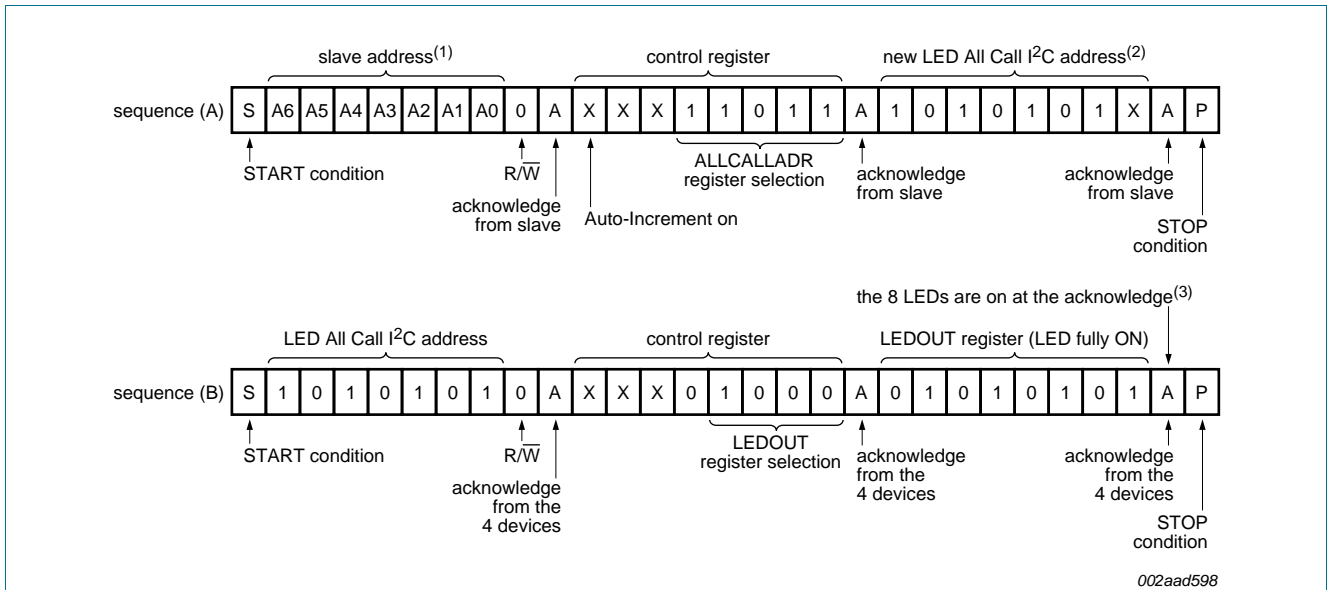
slave address$^{(1)}$

control register

new LED All Call I$^2$C address$^{(2)}$

| sequence (A) | S | A6 | A5 | A4 | A3 | A2 | A1 | A0 | 0 | A | X | X | X | 1 | 1 | 0 | 1 | 1 | A | 1 | 0 | 1 | 0 | 1 | 0 | 1 | X | A | P |
|---|---|---|---|---|---|---|---|---|---|---|---|---|---|---|---|---|---|---|---|---|---|---|---|---|---|---|---|---|---|

START condition

R/$\overline{W}$

acknowledge from slave

Auto-Increment on

ALLCALLADR register selection

acknowledge from slave

acknowledge from slave

STOP condition

the 8 LEDs are on at the acknowledge$^{(3)}$

LED All Call I$^2$C address

control register

LEDOUT register (LED fully ON)

| sequence (B) | S | 1 | 0 | 1 | 0 | 1 | 0 | 1 | 0 | A | X | X | X | 0 | 1 | 0 | 0 | 0 | A | 0 | 1 | 0 | 1 | 0 | 1 | 0 | 1 | A | P |
|---|---|---|---|---|---|---|---|---|---|---|---|---|---|---|---|---|---|---|---|---|---|---|---|---|---|---|---|---|---|

START condition

R/$\overline{W}$

acknowledge from the 4 devices

LEDOUT register selection

acknowledge from the 4 devices

acknowledge from the 4 devices

STOP condition

002aad598